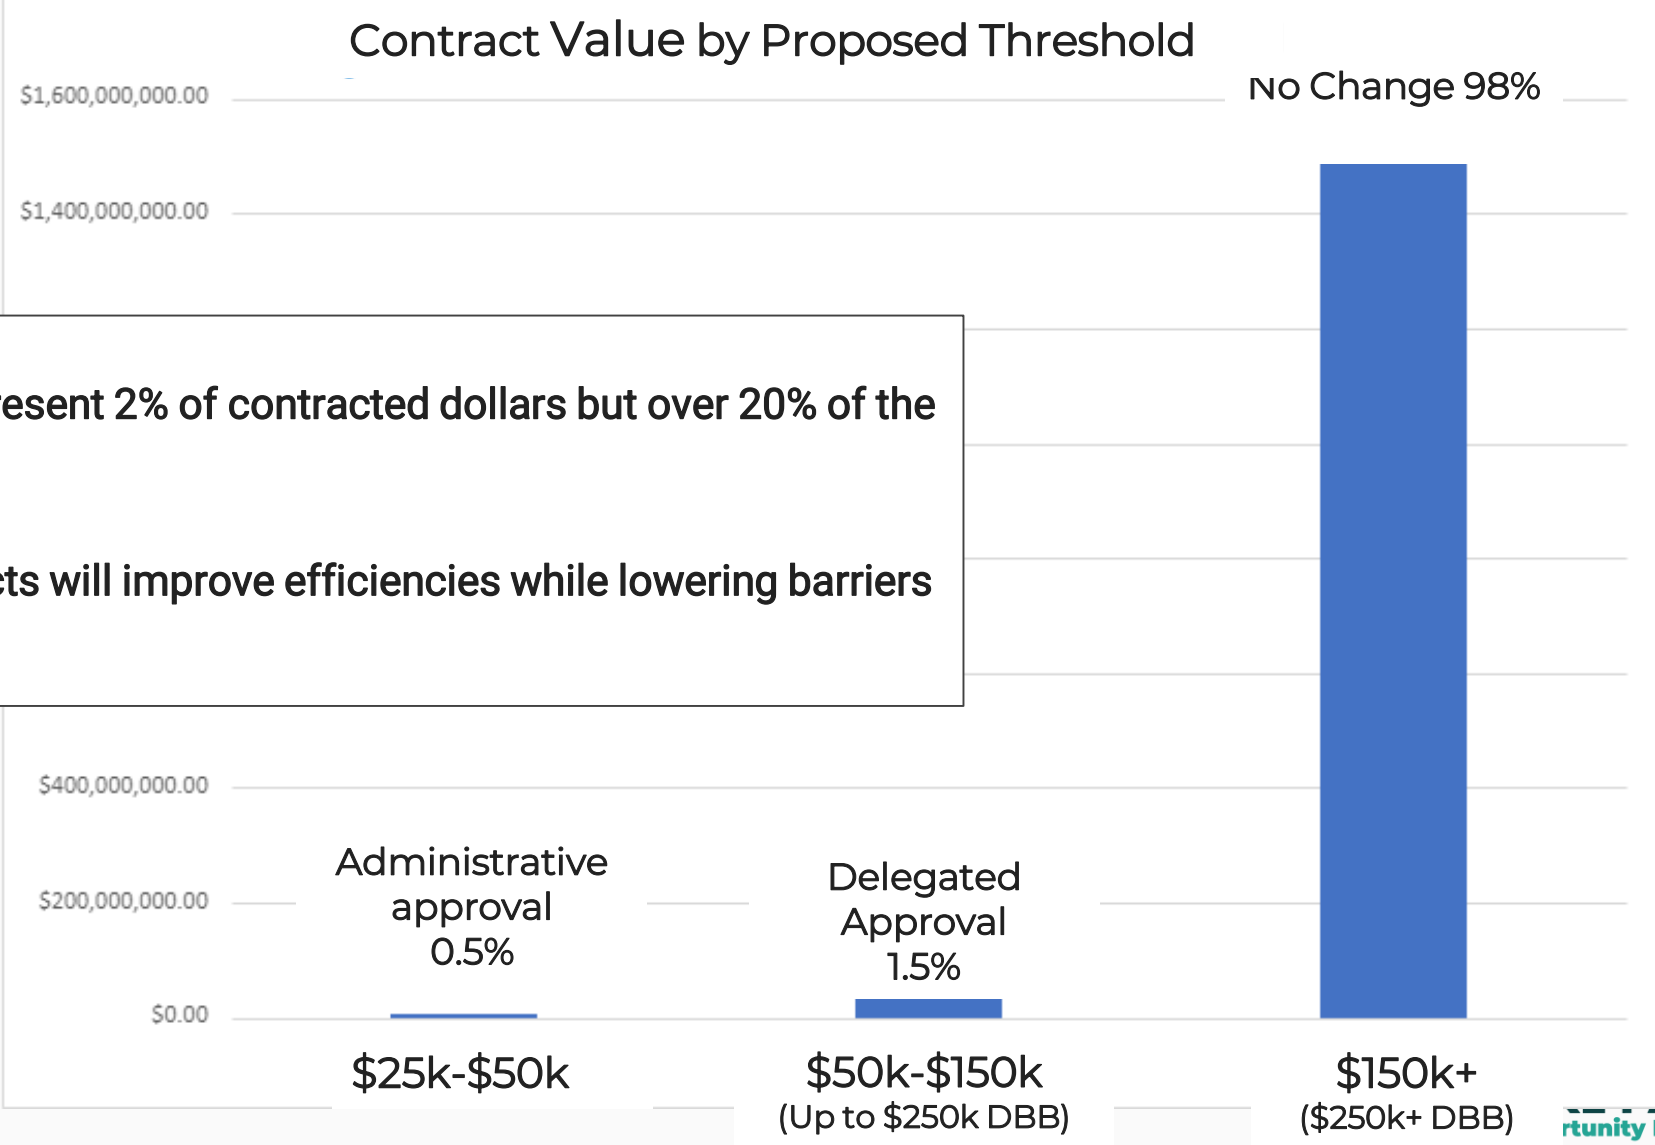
Contract Value by Proposed Threshold

No Change 98%

$1,600,000,000.00

$1,400,000,000.00

esent 2% of contracted dollars but over 20% of the

ts will improve efficiencies while lowering barriers

$400,000,000.00

$200,000,000.00

$0.00

Administrative approval 0.5%

Delegated Approval 1.5%

$25k-$50k

$50k-$150k
(Up to $250k DBB)

$150k+
($250k+ DBB)

rtunity